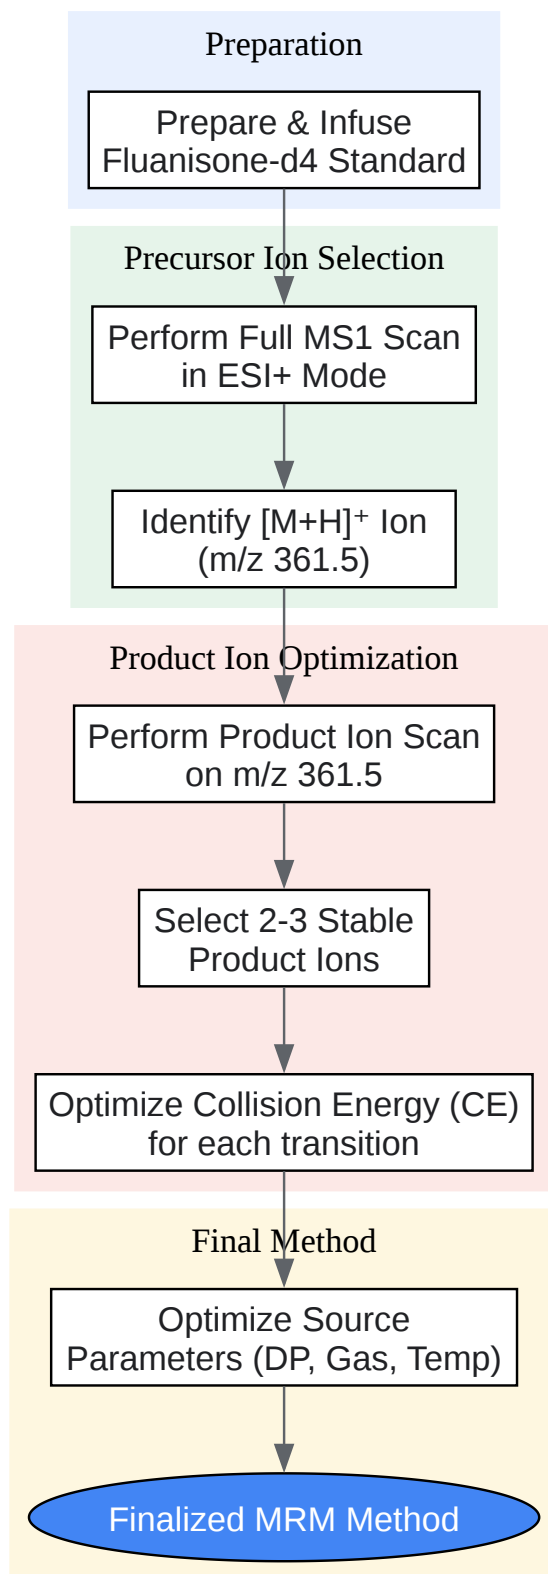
Preparation

Prepare & Infuse Fluanisone-d4 Standard

Precursor Ion Selection

Perform Full MS1 Scan in ESI+ Mode

Identify $[M+H]^+$ Ion (m/z 361.5)

Product Ion Optimization

Perform Product Ion Scan on m/z 361.5

Select 2-3 Stable Product Ions

Optimize Collision Energy (CE) for each transition

Final Method

Optimize Source Parameters (DP, Gas, Temp)

Finalized MRM Method